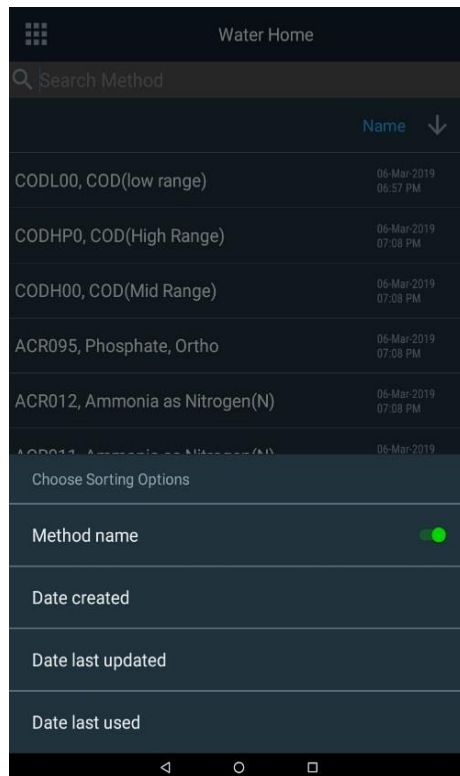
Water Home

Search Method

Name

CODL00, COD(low range)
06-Mar-2019
06:57 PM

CODHP0, COD(High Range)
06-Mar-2019
07:08 PM

CODH00, COD(Mid Range)
06-Mar-2019
07:08 PM

ACR095, Phosphate, Ortho
06-Mar-2019
07:08 PM

ACR012, Ammonia as Nitrogen(N)
06-Mar-2019
07:08 PM

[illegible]
06-Mar-2019

Choose Sorting Options

Method name

Date created

Date last updated

Date last used